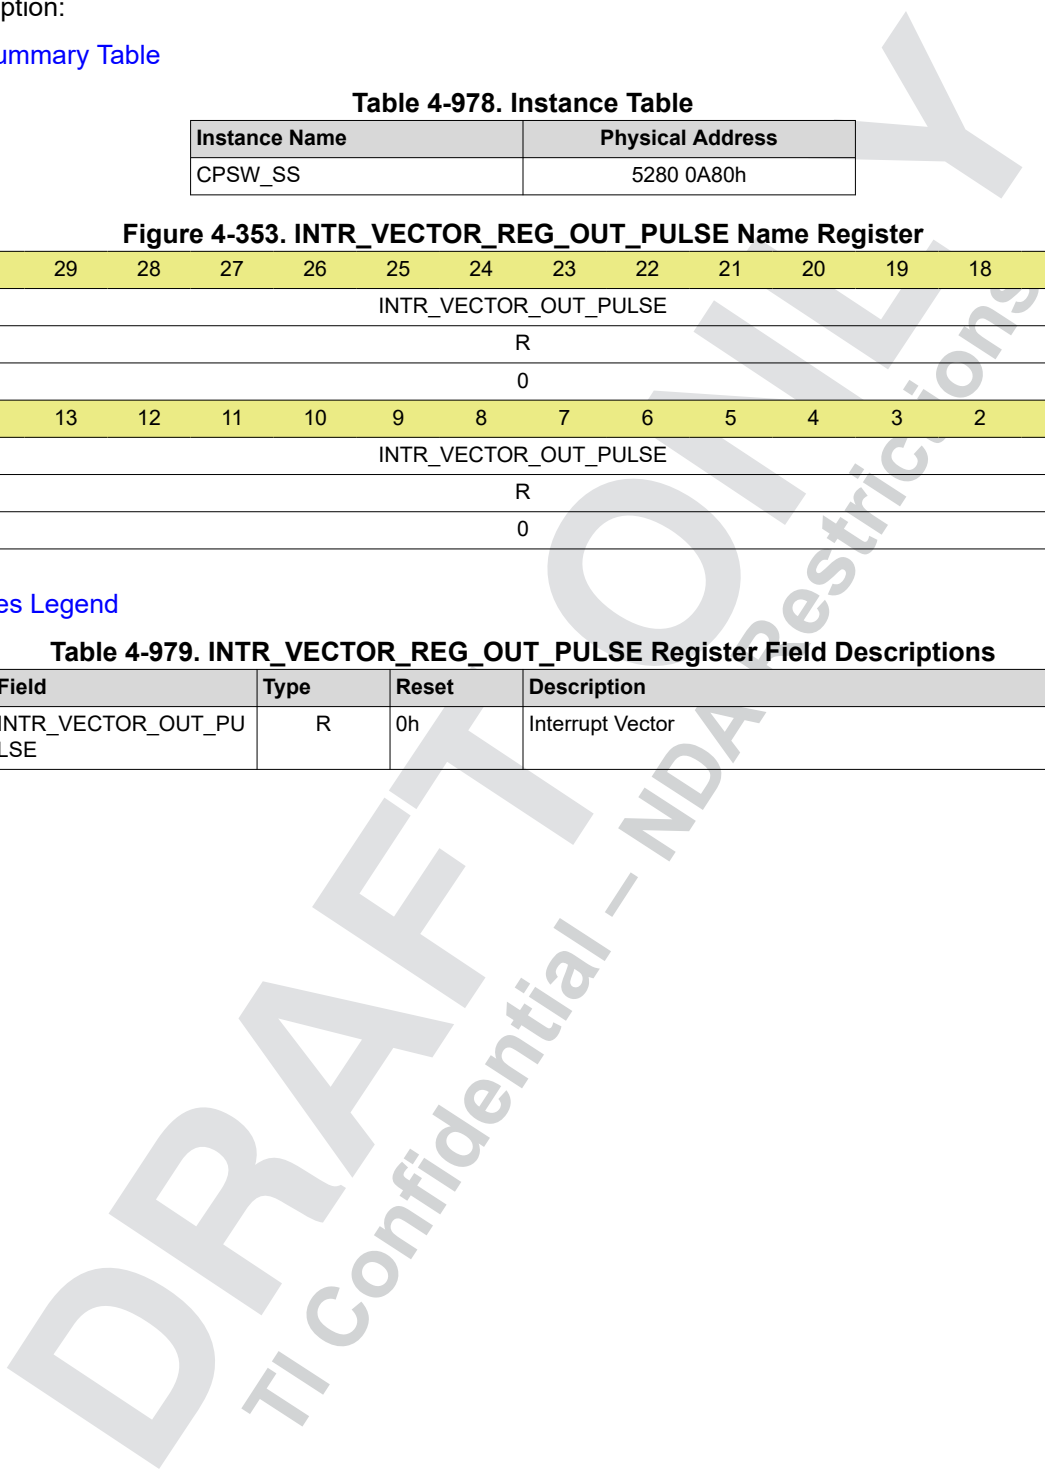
ption:

ummary Table

Table 4-978. Instance Table

| Instance Name | Physical Address |
|---|---|
| CPSW_SS | 5280 0A80h |

Figure 4-353. INTR_VECTOR_REG_OUT_PULSE Name Register

| 29 | 28 | 27 | 26 | 25 | 24 | 23 | 22 | 21 | 20 | 19 | 18 |
|---|---|---|---|---|---|---|---|---|---|---|---|
| INTR_VECTOR_OUT_PULSE | | | | | | | | | | | |
| R | | | | | | | | | | | |
| 0 | | | | | | | | | | | |

| 13 | 12 | 11 | 10 | 9 | 8 | 7 | 6 | 5 | 4 | 3 | 2 |
|---|---|---|---|---|---|---|---|---|---|---|---|
| INTR_VECTOR_OUT_PULSE | | | | | | | | | | | |
| R | | | | | | | | | | | |
| 0 | | | | | | | | | | | |

es Legend

Table 4-979. INTR_VECTOR_REG_OUT_PULSE Register Field Descriptions

| Field | Type | Reset | Description |
|---|---|---|---|
| INTR_VECTOR_OUT_PULSE | R | 0h | Interrupt Vector |

DRAFT ONLY
TI Confidential – NDA Restrictions